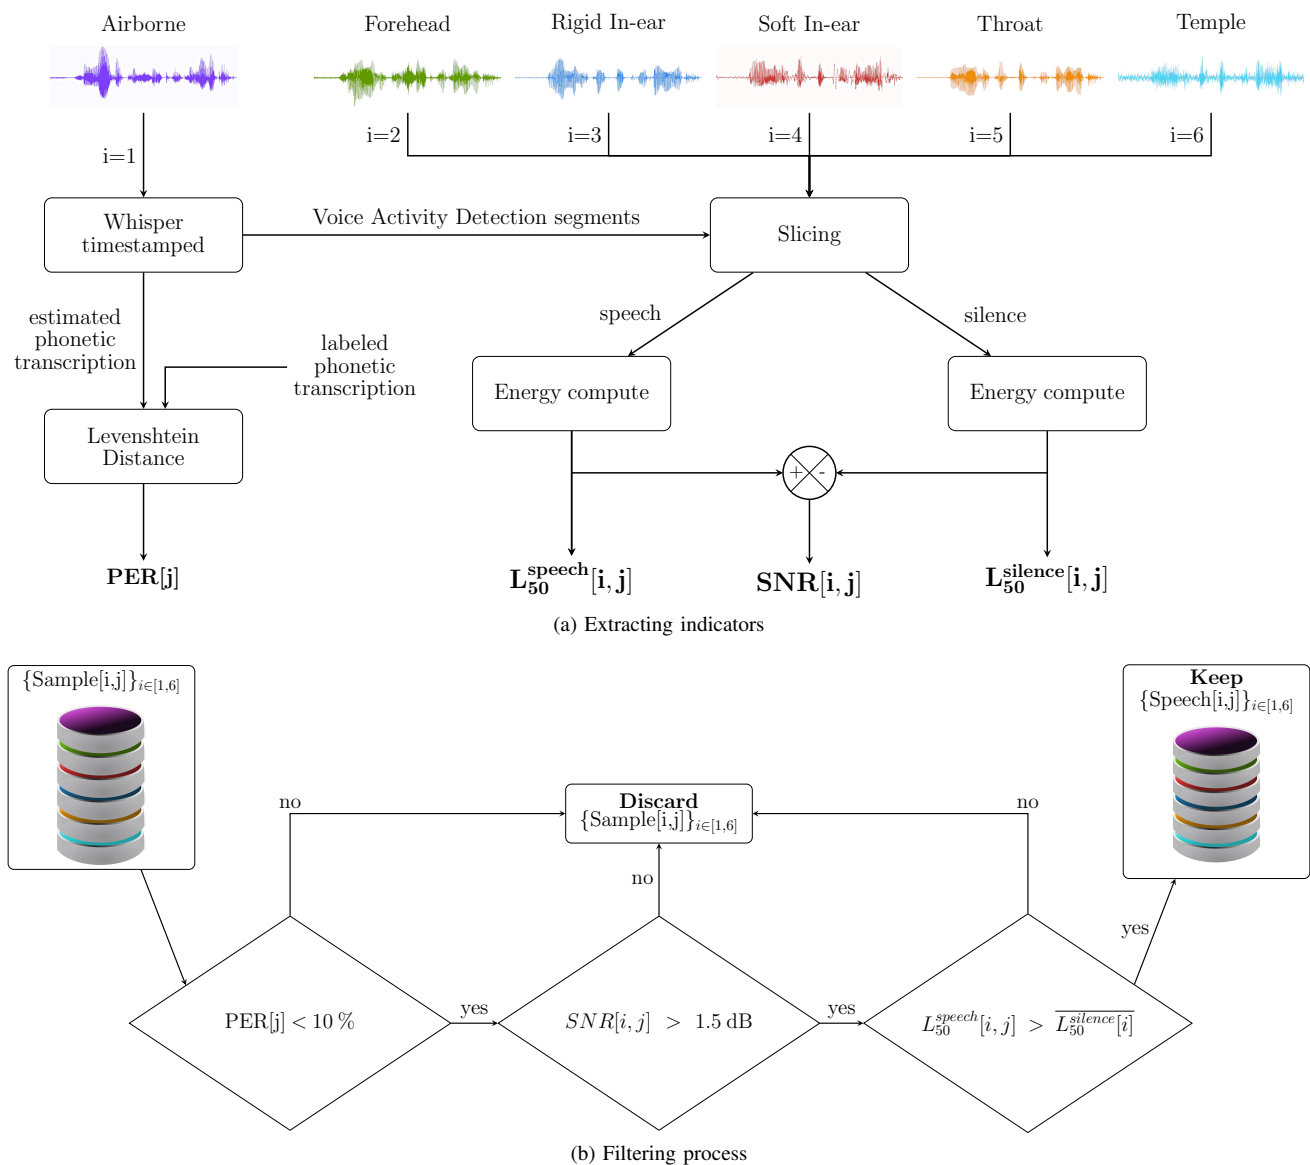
Airborne

Forehead

Rigid In-ear

Soft In-ear

Throat

Temple

i=1

i=2

i=3

i=4

i=5

i=6

Whisper timestamped

Voice Activity Detection segments

Slicing

speech

silence

estimated phonetic transcription

labeled phonetic transcription

Energy compute

Energy compute

Levenshtein Distance

+

-

PER[j]

$\mathbf{L_{50}^{speech}[i,j]}$

$\mathbf{SNR[i,j]}$

$\mathbf{L_{50}^{silence}[i,j]}$

(a) Extracting indicators

$\{$Sample[i,j]$\}_{i\in[1,6]}$

Keep
$\{$Speech[i,j]$\}_{i\in[1,6]}$

no

Discard
$\{$Sample[i,j]$\}_{i\in[1,6]}$

no

no

yes

PER[j] $< 10\,\%$

yes

$SNR[i,j] \ > \ 1.5$ dB

yes

$L_{50}^{speech}[i,j] \ > \ \overline{L_{50}^{silence}[i]}$

(b) Filtering process